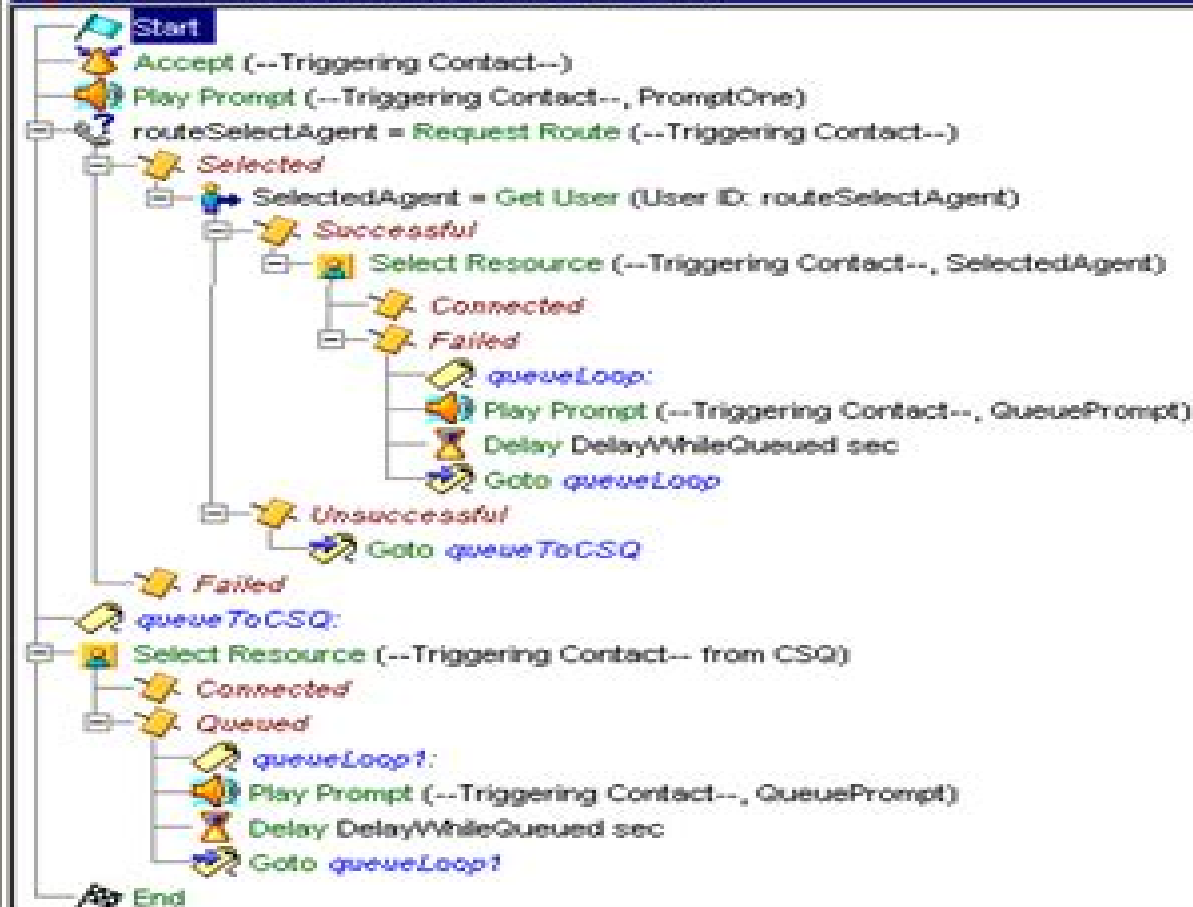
Start
Accept (--Triggering Contact--)
Play Prompt (--Triggering Contact--, PromptOne)
routeSelectAgent = Request Route (--Triggering Contact--)
Selected
SelectedAgent = Get User (User ID: routeSelectAgent)
Successful
Select Resource (--Triggering Contact--, SelectedAgent)
Connected
Failed
queueLoop:
Play Prompt (--Triggering Contact--, QueuePrompt)
Delay DelayWhileQueued sec
Goto queueLoop
Unsuccessful
Goto queueToCSQ
Failed
queueToCSQ:
Select Resource (--Triggering Contact-- from CSQ)
Connected
Queued
queueLoop1:
Play Prompt (--Triggering Contact--, QueuePrompt)
Delay DelayWhileQueued sec
Goto queueLoop1
End